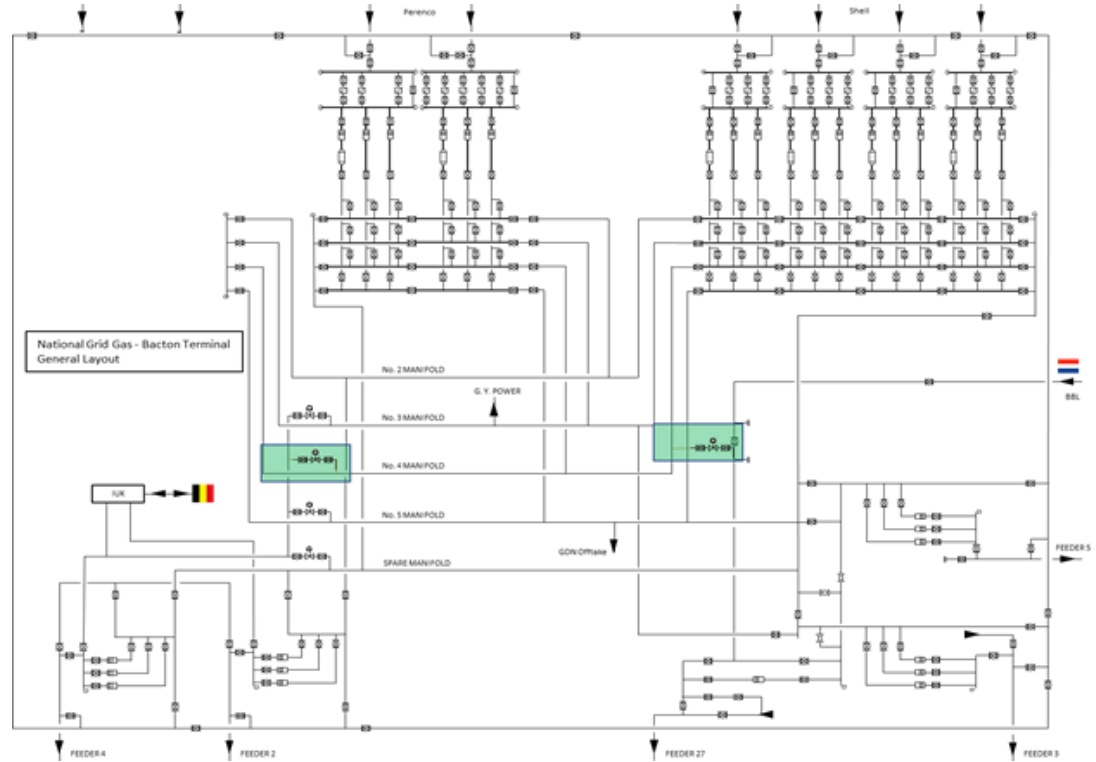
Perenco

Shell

National Grid Gas - Bacton Terminal General Layout

No. 2 MANIFOLD

G. Y. POWER

No. 3 MANIFOLD

No. 4 MANIFOLD

IUK

No. 5 MANIFOLD

GDN Offtake

SPARE MANIFOLD

BBL

FEEDER 5

FEEDER 4

FEEDER 2

FEEDER 27

FEEDER 3